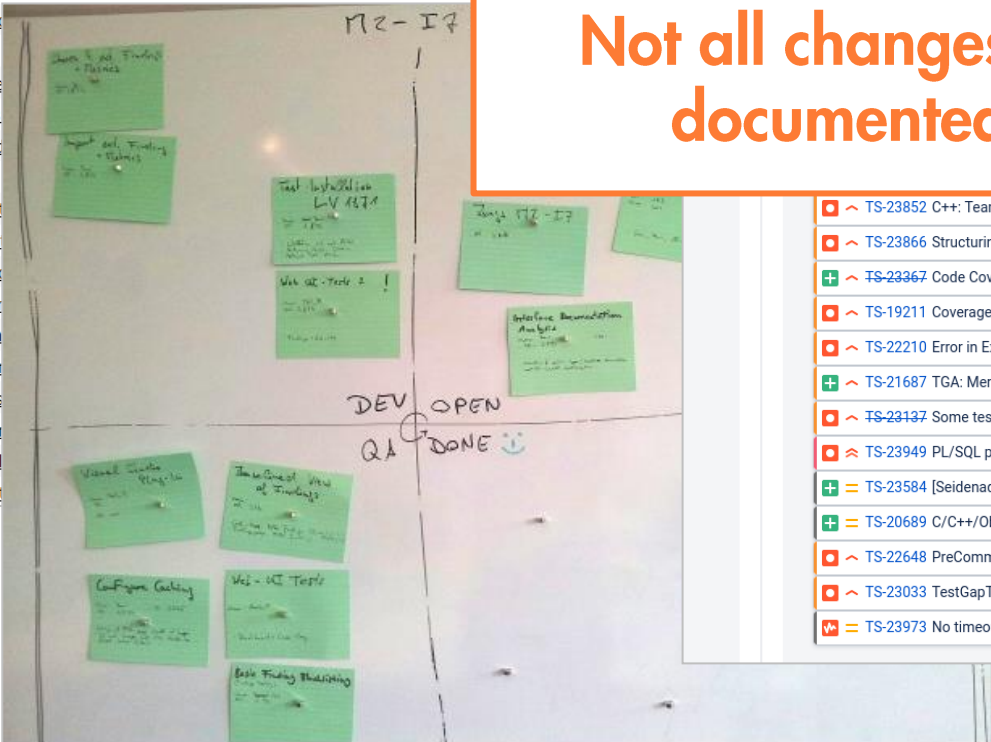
Not all changes documented

M2 - I7

Test Installation LV 1171

Web UI - Tests 2 !

Interface Documentation Analysis

DEV OPEN
QA DONE

Visual Studio Plug-In

Configure Caching

Web - UI Tests

Basic Finding Blacklisting

TS-23852 C++: Tean
TS-23866 Structurin
TS-23367 Code Cov
TS-19211 Coverage
TS-22210 Error in E
TS-21687 TGA: Mer
TS-23137 Some tes
TS-23949 PL/SQL p
TS-23584 [Seidenac
TS-20689 C/C++/O
TS-22648 PreComn
TS-23033 TestGapT
TS-23973 No timeo